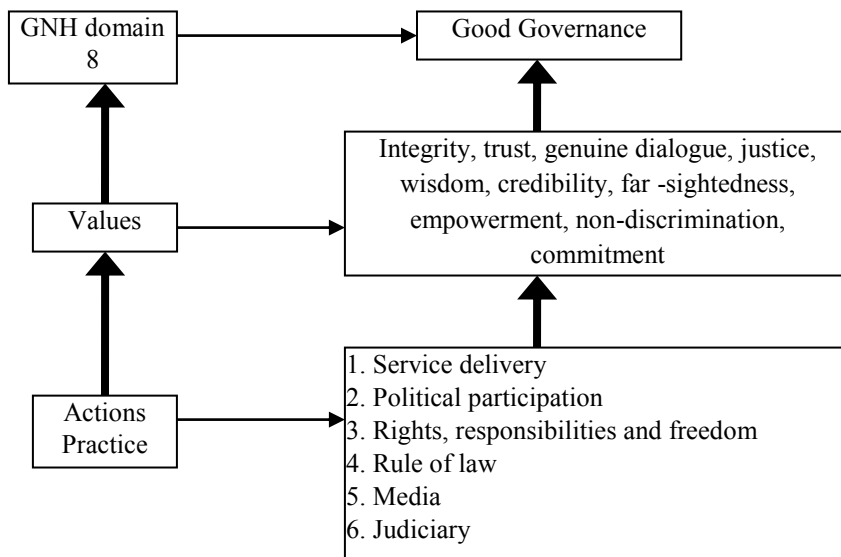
GNH domain 8

Good Governance

Integrity, trust, genuine dialogue, justice, wisdom, credibility, far -sightedness, empowerment, non-discrimination, commitment

Values

Actions Practice

1. Service delivery
2. Political participation
3. Rights, responsibilities and freedom
4. Rule of law
5. Media
6. Judiciary